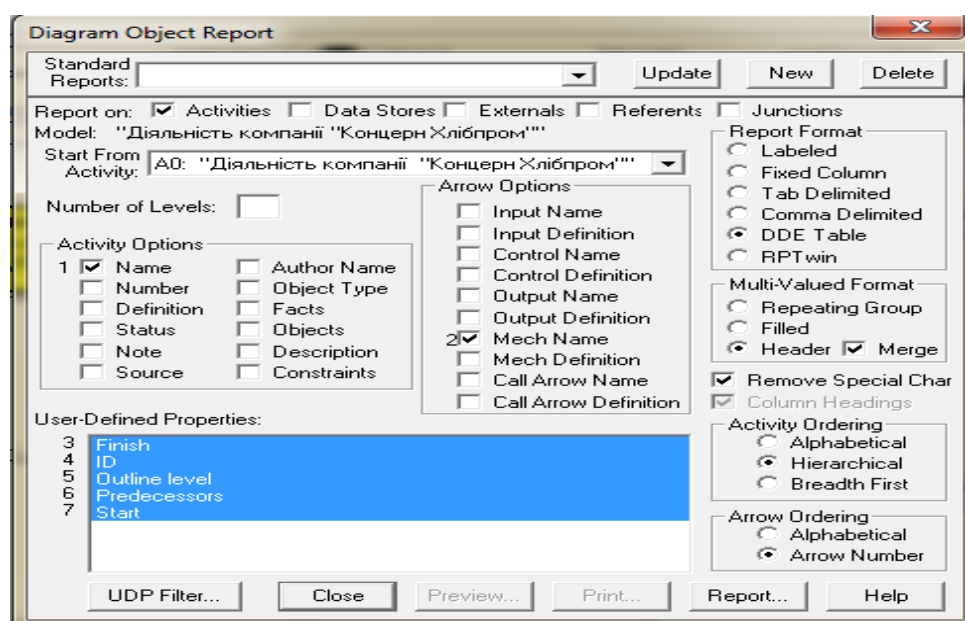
Diagram Object Report

Standard Reports:

Update New Delete

Report on: ☑ Activities ☐ Data Stores ☐ Externals ☐ Referents ☐ Junctions

Model: "Діяльність компанії "Концерн Хлібпром""

Start From Activity: A0: "Діяльність компанії "Концерн Хлібпром""

Number of Levels:

Activity Options
1 ☑ Name ☐ Author Name
☐ Number ☐ Object Type
☐ Definition ☐ Facts
☐ Status ☐ Objects
☐ Note ☐ Description
☐ Source ☐ Constraints

Arrow Options
☐ Input Name
☐ Input Definition
☐ Control Name
☐ Control Definition
☐ Output Name
☐ Output Definition
2 ☑ Mech Name
☐ Mech Definition
☐ Call Arrow Name
☐ Call Arrow Definition

Report Format
Labeled
Fixed Column
Tab Delimited
Comma Delimited
DDE Table
RPTwin

Multi-Valued Format
Repeating Group
Filled
Header ☑ Merge

☑ Remove Special Char
☑ Column Headings

User-Defined Properties:
3 Finish
4 ID
5 Outline level
6 Predecessors
7 Start

Activity Ordering
Alphabetical
Hierarchical
Breadth First

Arrow Ordering
Alphabetical
Arrow Number

UDP Filter... Close Preview... Print... Report... Help